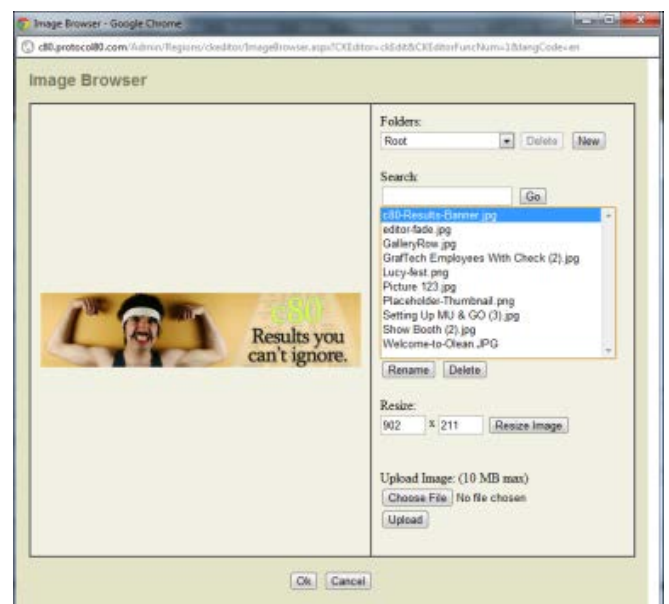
Image Browser - Google Chrome

c80.protocol80.com/Admin/Regions/ckeditor/ImageBrowser.aspx?CKEditor=ckEdit&CKEditorFuncNum=1&langCode=en

Image Browser

c80
Results you can't ignore.

Folders:
Root
Delete New

Search:
Go

c80-Results-Banner.jpg
editor-fade.jpg
GalleryRow.jpg
GrafTech Employees With Check (2).jpg
Lucy-fest.png
Picture 123.jpg
Placeholder-Thumbnail.png
Setting Up MU & GO (3).jpg
Show Booth (2).jpg
Welcome-to-Olean.JPG

Rename Delete

Resize:
902 x 211 Resize Image

Upload Image: (10 MB max)
Choose File No file chosen
Upload

Ok Cancel